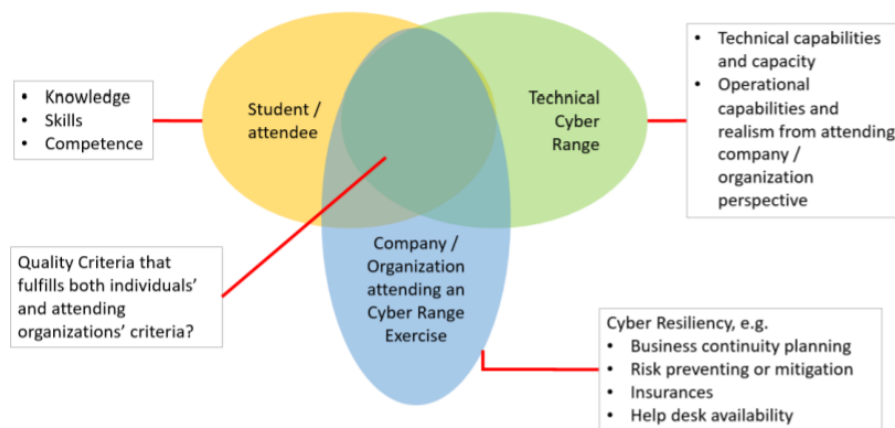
- Knowledge
- Skills
- Competence

Student / attendee

Technical Cyber Range

- Technical capabilities and capacity
- Operational capabilities and realism from attending company / organization perspective

Quality Criteria that fulfills both individuals' and attending organizations' criteria?

Company / Organization attending an Cyber Range Exercise

Cyber Resiliency, e.g.
- Business continuity planning
- Risk preventing or mitigation
- Insurances
- Help desk availability